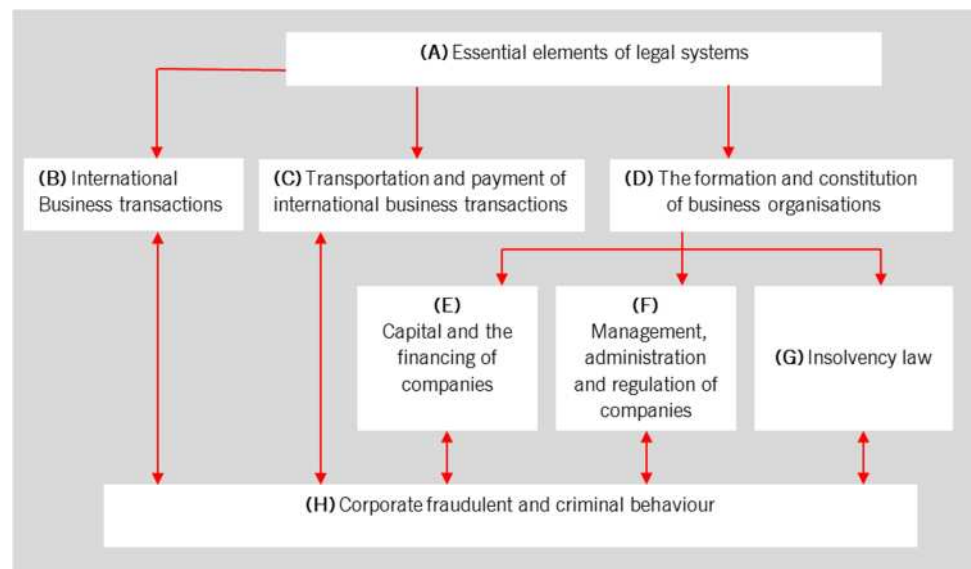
(A) Essential elements of legal systems

(B) International Business transactions

(C) Transportation and payment of international business transactions

(D) The formation and constitution of business organisations

(E) Capital and the financing of companies

(F) Management, administration and regulation of companies

(G) Insolvency law

(H) Corporate fraudulent and criminal behaviour